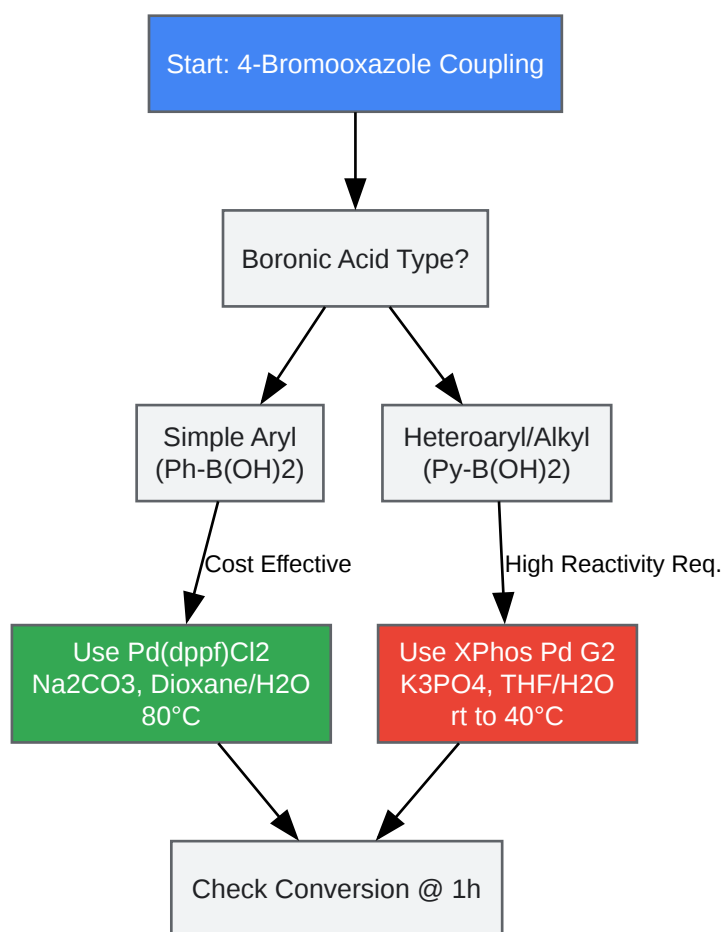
Start: 4-Bromooxazole Coupling

Boronic Acid Type?

Simple Aryl (Ph-B(OH)2)

Heteroaryl/Alkyl (Py-B(OH)2)

Cost Effective

High Reactivity Req.

Use Pd(dppf)Cl2
Na2CO3, Dioxane/H2O
80°C

Use XPhos Pd G2
K3PO4, THF/H2O
rt to 40°C

Check Conversion @ 1h